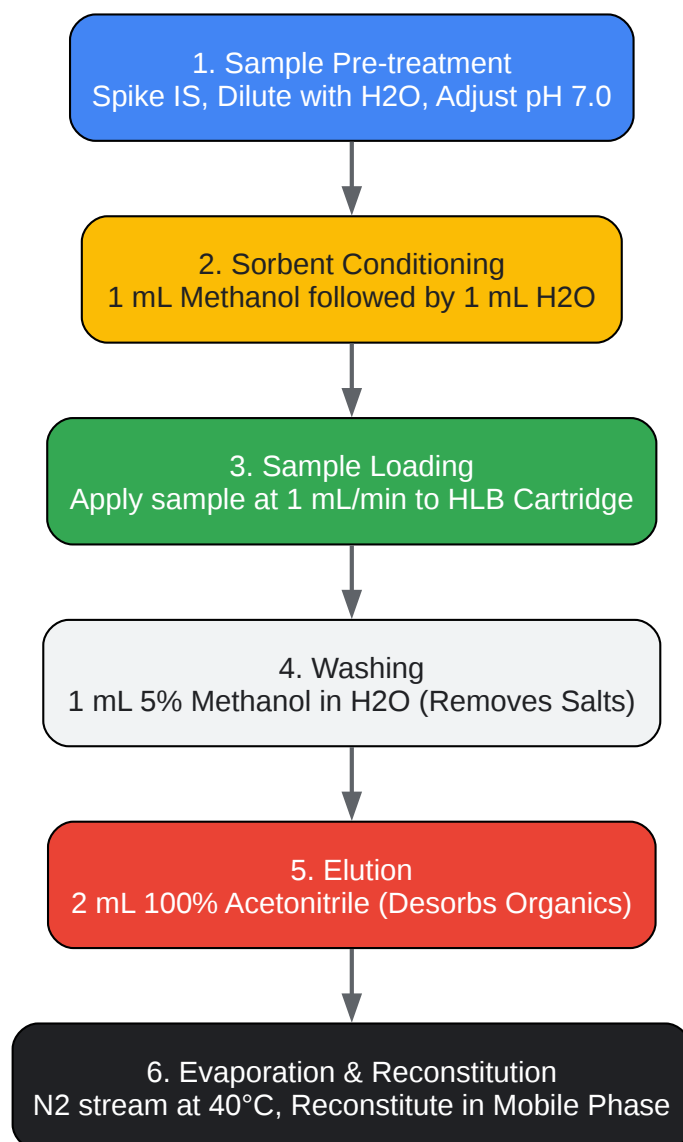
1. Sample Pre-treatment
Spike IS, Dilute with H2O, Adjust pH 7.0

2. Sorbent Conditioning
1 mL Methanol followed by 1 mL H2O

3. Sample Loading
Apply sample at 1 mL/min to HLB Cartridge

4. Washing
1 mL 5% Methanol in H2O (Removes Salts)

5. Elution
2 mL 100% Acetonitrile (Desorbs Organics)

6. Evaporation & Reconstitution
N2 stream at 40°C, Reconstitute in Mobile Phase